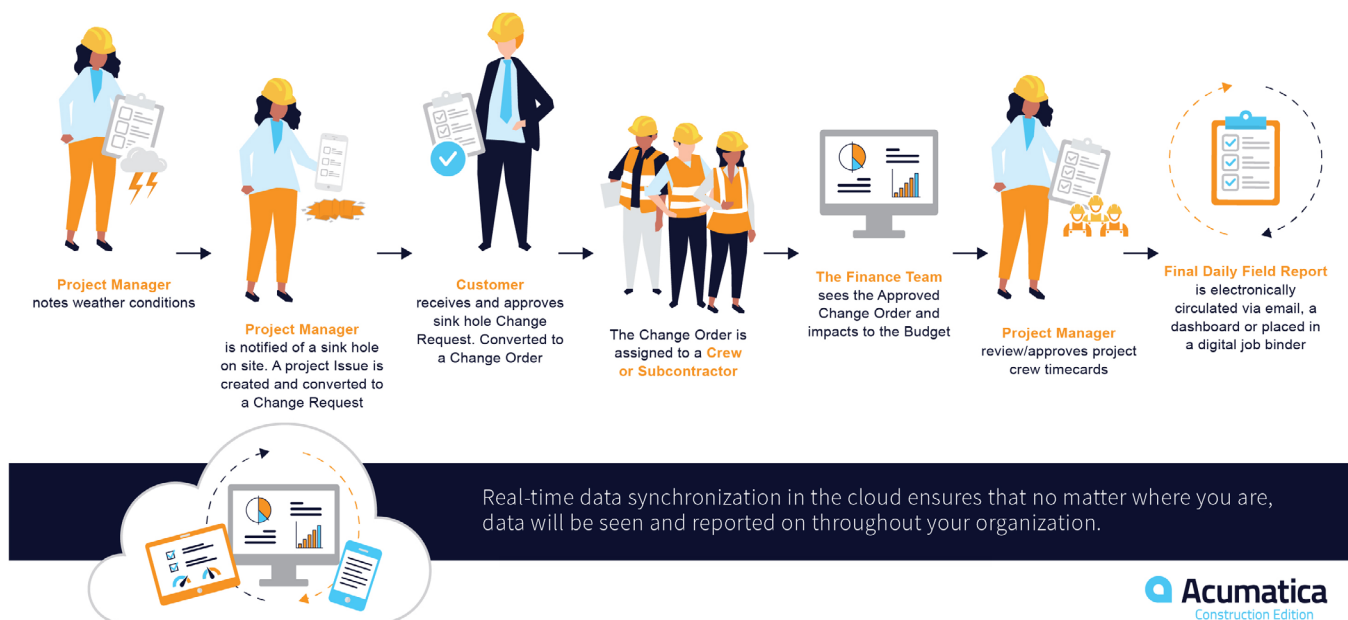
Project Manager
notes weather conditions

Project Manager
is notified of a sink hole on site. A project Issue is created and converted to a Change Request

Customer
receives and approves sink hole Change Request. Converted to a Change Order

The Change Order is assigned to a Crew or Subcontractor

The Finance Team
sees the Approved Change Order and impacts to the Budget

Project Manager
review/approves project crew timecards

Final Daily Field Report
is electronically circulated via email, a dashboard or placed in a digital job binder

Real-time data synchronization in the cloud ensures that no matter where you are, data will be seen and reported on throughout your organization.

Acumatica
Construction Edition